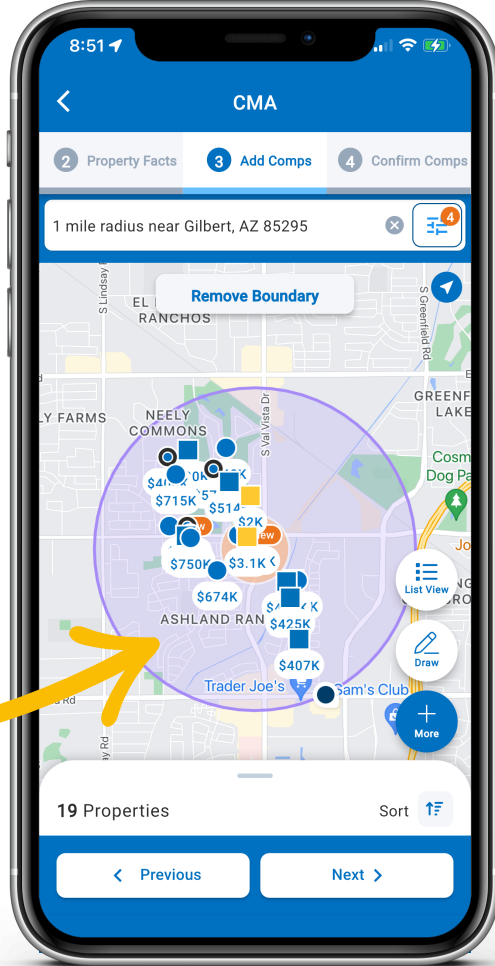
8:51

CMA

2 Property Facts
3 Add Comps
4 Confirm Comps

1 mile radius near Gilbert, AZ 85295

4

Remove Boundary

S Lindsay Rd
EL
RANCHOS
S Greenfield Rd
LY FARMS
NEELY
COMMONS
S Val Vista Dr
GREENF
LAKE
Cosm
Dog Pa
$40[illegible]K
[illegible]0K
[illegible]2K
$715K
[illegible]57
$514
$2K
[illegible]ew
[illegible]ew
Jo
$750K
$3.1K
List View
$674K
$4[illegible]K
ASHLAND RAN
$425K
Draw
$407K
Trader Joe's
Sam's Club
More
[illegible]y Rd

19 Properties
Sort

Previous
Next